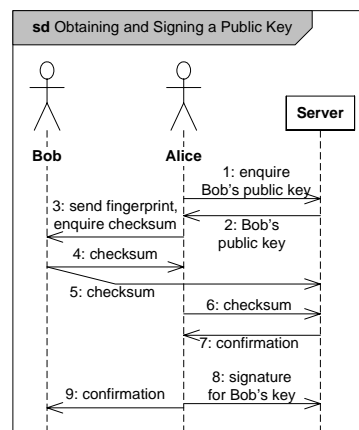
sd Obtaining and Signing a Public Key

Server

Bob

Alice

1: enquire Bob's public key

2: Bob's public key

3: send fingerprint, enquire checksum

4: checksum

5: checksum

6: checksum

7: confirmation

8: signature for Bob's key

9: confirmation